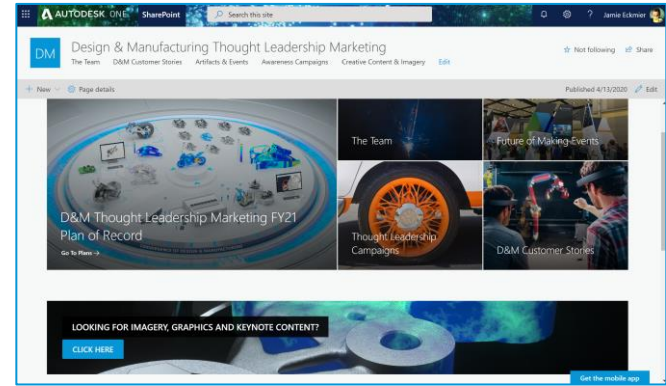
AUTODESK ONE SharePoint

Search this site

Jamie Eckmier

DM

Design & Manufacturing Thought Leadership Marketing

The Team D&M Customer Stories Artifacts & Events Awareness Campaigns Creative Content & Imagery Edit

Not following Share

+ New Page details

Published 4/13/2020 Edit

D&M Thought Leadership Marketing FY21 Plan of Record

Go To Plans →

The Team

Future of Making Events

Thought Leadership Campaigns

D&M Customer Stories

LOOKING FOR IMAGERY, GRAPHICS AND KEYNOTE CONTENT?

CLICK HERE

Get the mobile app